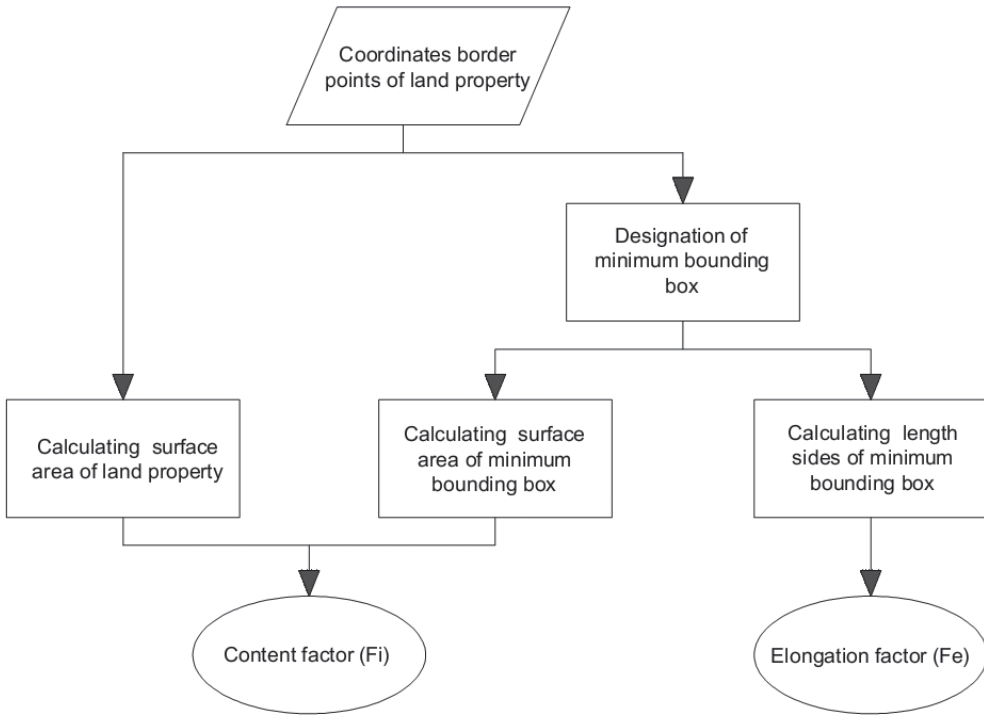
Coordinates border points of land property

Designation of minimum bounding box

Calculating surface area of land property

Calculating surface area of minimum bounding box

Calculating length sides of minimum bounding box

Content factor (Fi)

Elongation factor (Fe)